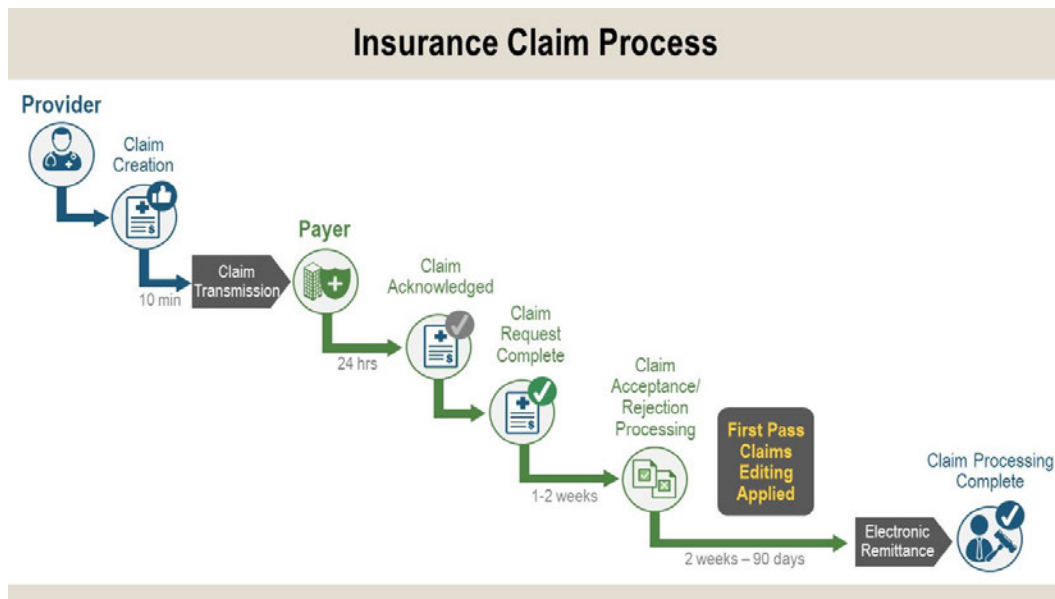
Insurance Claim Process

Provider

Claim Creation

10 min

Claim Transmission

Payer

24 hrs

Claim Acknowledged

Claim Request Complete

1-2 weeks

Claim Acceptance/ Rejection Processing

First Pass Claims Editing Applied

2 weeks – 90 days

Electronic Remittance

Claim Processing Complete